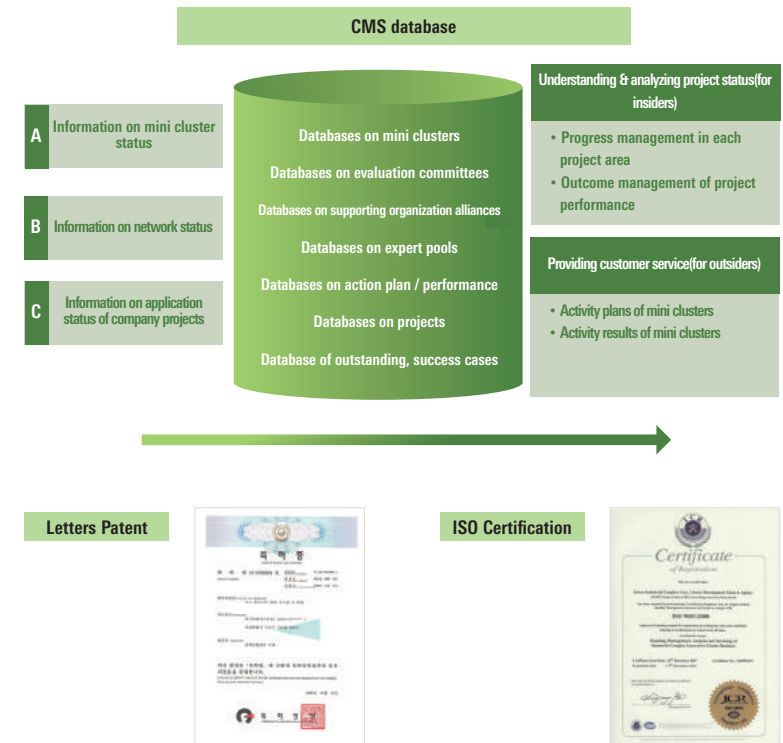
CMS database

A Information on mini cluster status

B Information on network status

C Information on application status of company projects

Databases on mini clusters
Databases on evaluation committees
Databases on supporting organization alliances
Databases on expert pools
Databases on action plan / performance
Databases on projects
Database of outstanding, success cases

Understanding & analyzing project status(for insiders)

• Progress management in each project area
• Outcome management of project performance

Providing customer service(for outsiders)

• Activity plans of mini clusters
• Activity results of mini clusters

Letters Patent

특 허 증

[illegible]

ISO Certification

Certificate
of Registration

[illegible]

ISO 9001:2008

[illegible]

JQR